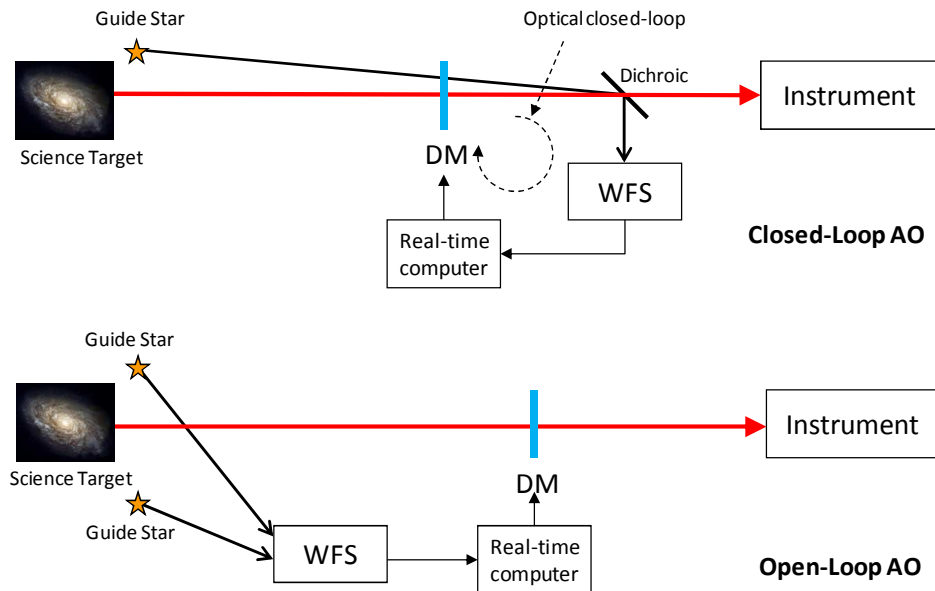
Guide Star

Optical closed-loop

Dichroic

Instrument

Science Target

DM

WFS

Real-time computer

Closed-Loop AO

Guide Star

Instrument

Science Target

DM

Guide Star

WFS

Real-time computer

Open-Loop AO